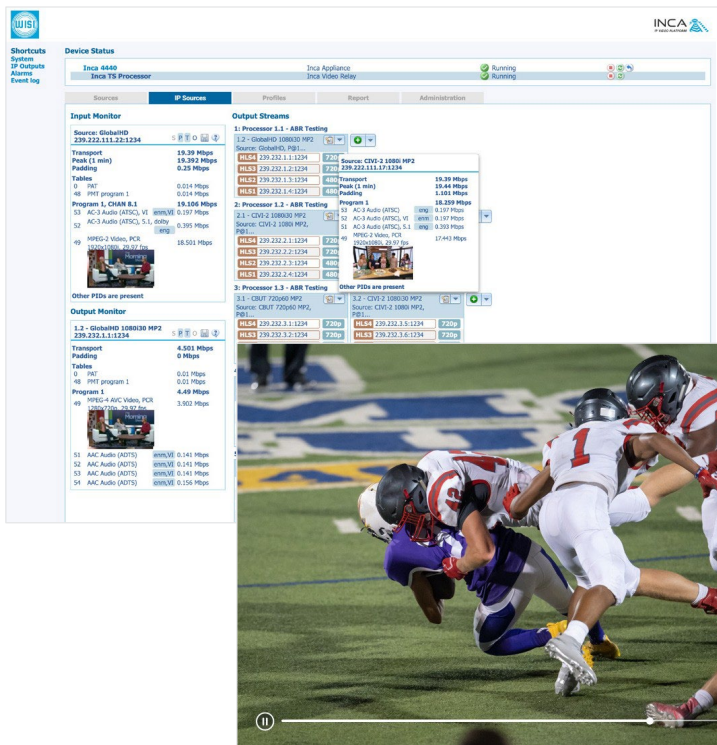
WISI

INCA

Shortcuts
System
IP Outputs
Alarms
Event log

Device Status

| Inca 4440 | Inca Appliance | Running |
|---|---|---|
| Inca TS Processor | Inca Video Relay | Running |

Sources | IP Sources | Profiles | Report | Administration

Input Monitor

Source: GlobalHD
239.222.111.22:1234

| Transport | 19.39 Mbps |
|---|---|
| Peak (1 min) | 19.392 Mbps |
| Padding | 0.25 Mbps |

Tables
0 PAT 0.014 Mbps
48 PMT program 1 0.014 Mbps

Program 1, CHAN 8.1 19.106 Mbps
53 AC-3 Audio (ATSC), VI enm,VI 0.197 Mbps
52 AC-3 Audio (ATSC), 5.1, dolby eng 0.395 Mbps
49 MPEG-2 Video, PCR 1920x1080i, 29.97 fps 18.501 Mbps

Other PIDs are present

Output Monitor

1.2 - GlobalHD 1080i30 MP2
239.232.1.1:1234

| Transport | 4.501 Mbps |
|---|---|
| Padding | 0 Mbps |

Tables
0 PAT 0.01 Mbps
48 PMT program 1 0.01 Mbps

Program 1 4.49 Mbps
49 MPEG-4 AVC Video, PCR 1280x720p, 29.97 fps 3.902 Mbps

51 AAC Audio (ADTS) enm,VI 0.141 Mbps
52 AAC Audio (ADTS) enm,VI 0.141 Mbps
53 AAC Audio (ADTS) enm,VI 0.141 Mbps
54 AAC Audio (ADTS) enm,VI 0.156 Mbps

Output Streams

1: Processor 1.1 - ABR Testing
1.2 - GlobalHD 1080i30 MP2
Source: GlobalHD, P@1...
HLS4 239.232.1.1:1234 720
HLS3 239.232.1.2:1234 720
HLS2 239.232.1.3:1234 480
HLS1 239.232.1.4:1234 480

2: Processor 1.2 - ABR Testing
2.1 - CIVI-2 1080i30 MP2
Source: CIVI-2 1080i MP2, P@1...
HLS4 239.232.2.1:1234 720
HLS3 239.232.2.2:1234 720
HLS2 239.232.2.3:1234 480
HLS1 239.232.2.4:1234 480

3: Processor 1.3 - ABR Testing
3.1 - CBUT 720p60 MP2
Source: CBUT 720p60 MP2, P@1...
HLS4 239.232.3.1:1234 720p
HLS3 239.232.3.2:1234 720p

3.2 - CIVI-2 1080i30 MP2
Source: CIVI-2 1080i MP2
HLS4 239.232.3.5:1234 720p
HLS3 239.232.3.6:1234 720p

Source: CIVI-2 1080i MP2
239.222.111.17:1234

| Transport | 19.39 Mbps |
|---|---|
| Peak (1 min) | 19.44 Mbps |
| Padding | 1.101 Mbps |

Program 1 18.259 Mbps
53 AC-3 Audio (ATSC) eng 0.197 Mbps
52 AC-3 Audio (ATSC), VI enm 0.197 Mbps
51 AC-3 Audio (ATSC), 5.1 eng 0.393 Mbps
49 MPEG-2 Video, PCR 1920x1080i, 29.97 fps 17.443 Mbps

Other PIDs are present